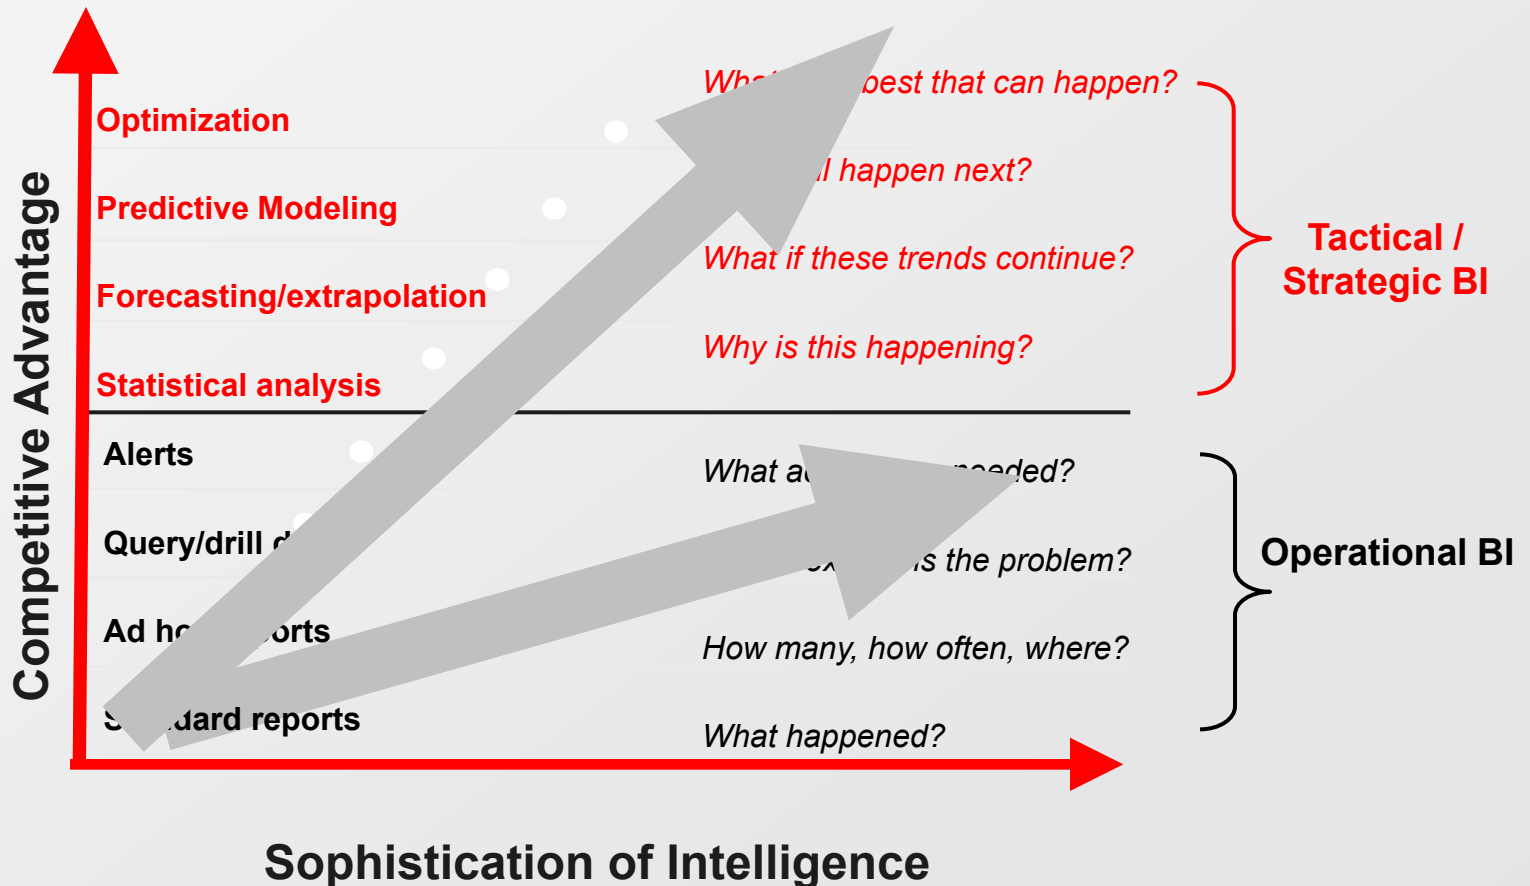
Competitive Advantage

Optimization
Predictive Modeling
Forecasting/extrapolation
Statistical analysis
Alerts
Query/drill d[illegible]
Ad h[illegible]orts
S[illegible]dard reports

Wha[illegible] best that can happen?
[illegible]l happen next?
What if these trends continue?
Why is this happening?
What a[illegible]eeded?
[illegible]x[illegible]s the problem?
How many, how often, where?
What happened?

Tactical / Strategic BI

Operational BI

Sophistication of Intelligence